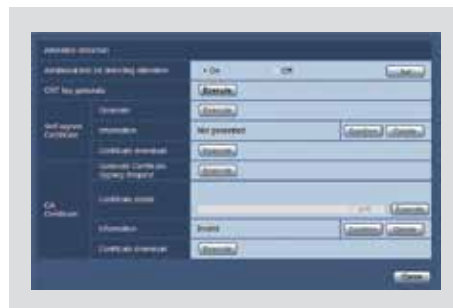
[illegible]

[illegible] | On | Off | Set

CRT key generate | Execute

Self-signed Certificate | Generate | Execute
Information | Not generated | Confirm | Delete
Certificate download | Execute

CA Certificate | Generate Certificate Signing Request | Execute
Certificate install | Browse... | Execute
Information | Invalid | Confirm | Delete
Certificate download | Execute

Close